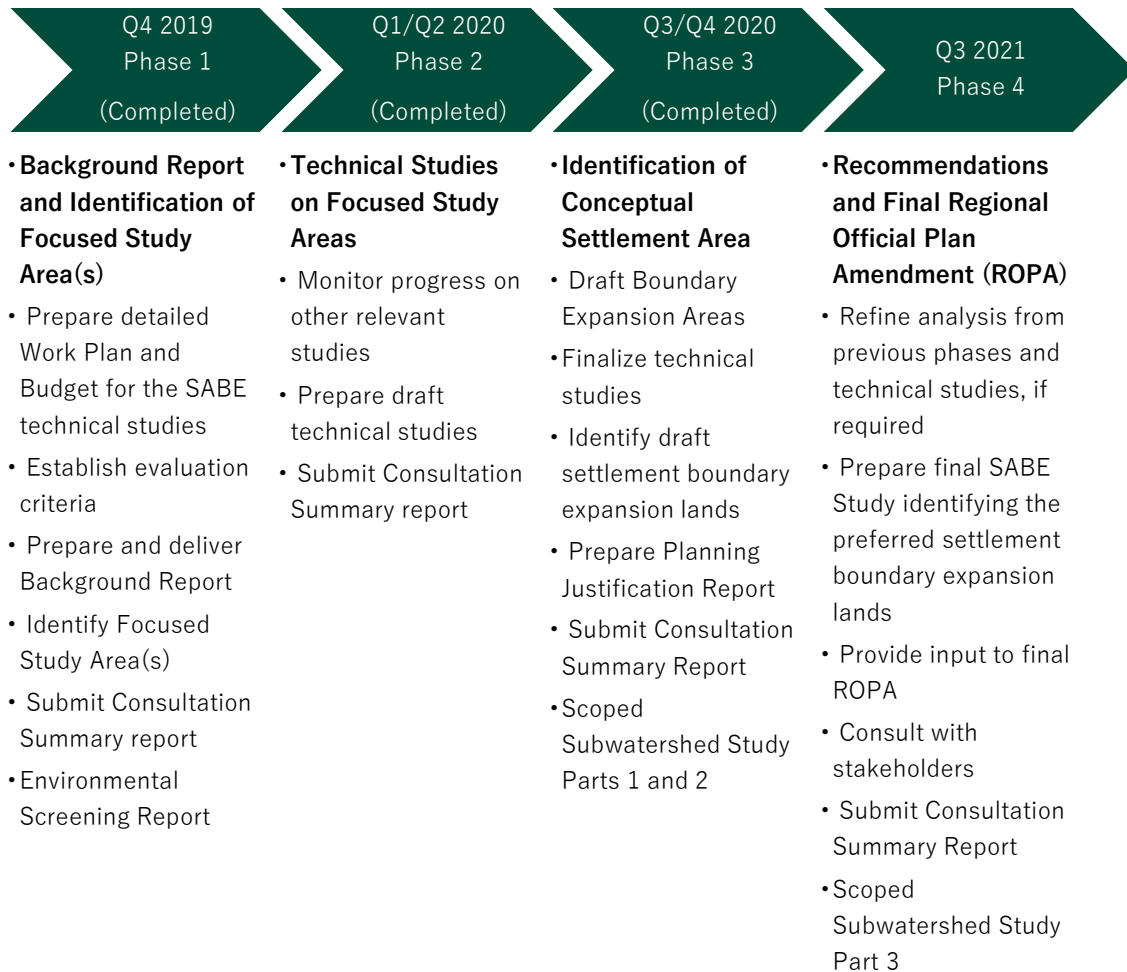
Q4 2019
Phase 1
(Completed)

Q1/Q2 2020
Phase 2
(Completed)

Q3/Q4 2020
Phase 3
(Completed)

Q3 2021
Phase 4

• Background Report and Identification of Focused Study Area(s)
• Prepare detailed Work Plan and Budget for the SABE technical studies
• Establish evaluation criteria
• Prepare and deliver Background Report
• Identify Focused Study Area(s)
• Submit Consultation Summary report
• Environmental Screening Report

• Technical Studies on Focused Study Areas
• Monitor progress on other relevant studies
• Prepare draft technical studies
• Submit Consultation Summary report

• Identification of Conceptual Settlement Area
• Draft Boundary Expansion Areas
• Finalize technical studies
• Identify draft settlement boundary expansion lands
• Prepare Planning Justification Report
• Submit Consultation Summary Report
• Scoped Subwatershed Study Parts 1 and 2

• Recommendations and Final Regional Official Plan Amendment (ROPA)
• Refine analysis from previous phases and technical studies, if required
• Prepare final SABE Study identifying the preferred settlement boundary expansion lands
• Provide input to final ROPA
• Consult with stakeholders
• Submit Consultation Summary Report
• Scoped Subwatershed Study Part 3